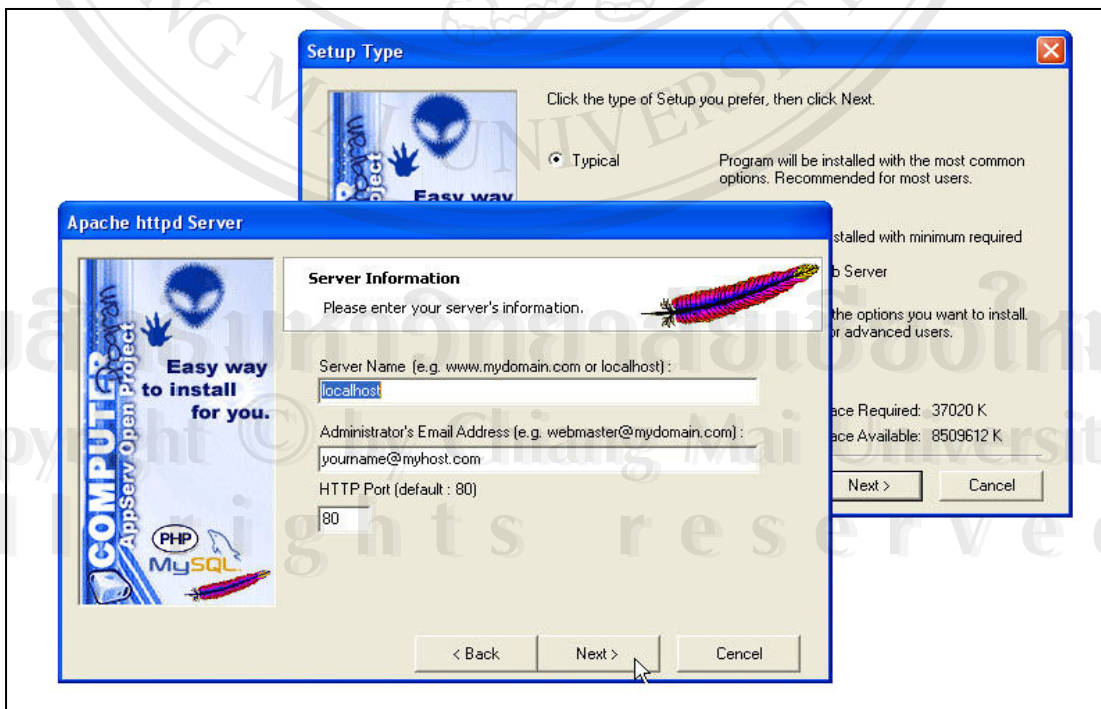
Setup Type

Click the type of Setup you prefer, then click Next.

Typical

Program will be installed with the most common options. Recommended for most users.

Easy way

stalled with minimum required

b Server

the options you want to install. r advanced users.

ace Required: 37020 K

ace Available: 8509612 K

Next >

Cancel

Apache httpd Server

Server Information

Please enter your server's information.

Server Name (e.g. www.mydomain.com or localhost) :

localhost

Administrator's Email Address (e.g. webmaster@mydomain.com) :

yourname@myhost.com

HTTP Port (default : 80)

80

Easy way to install for you.

COMPUTER AppServ Open Project

PHP

MySQL

< Back

Next >

Cencel

Copyright © by Chiang Mai University

All rights reserved